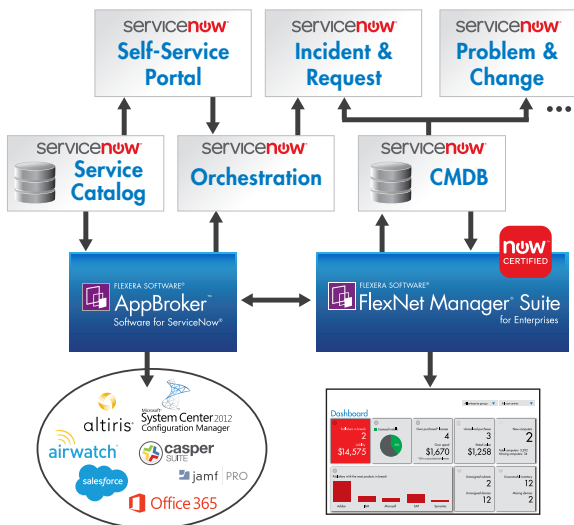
servicenow
Self-Service Portal

servicenow
Incident & Request

servicenow
Problem & Change

servicenow
Service Catalog

servicenow
Orchestration

servicenow
CMDB

now
CERTIFIED

FLEXERA SOFTWARE®
AppBroker™
Software for ServiceNow®

FLEXERA SOFTWARE®
FlexNet Manager® Suite
for Enterprises

altiris
Microsoft
System Center 2012
Configuration Manager
airwatch
casper SUITE
jamf | PRO
salesforce
Office 365

Dashboard
2
$14,575
4
$1,670
3
$1,258
2
2
12
12
2
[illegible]